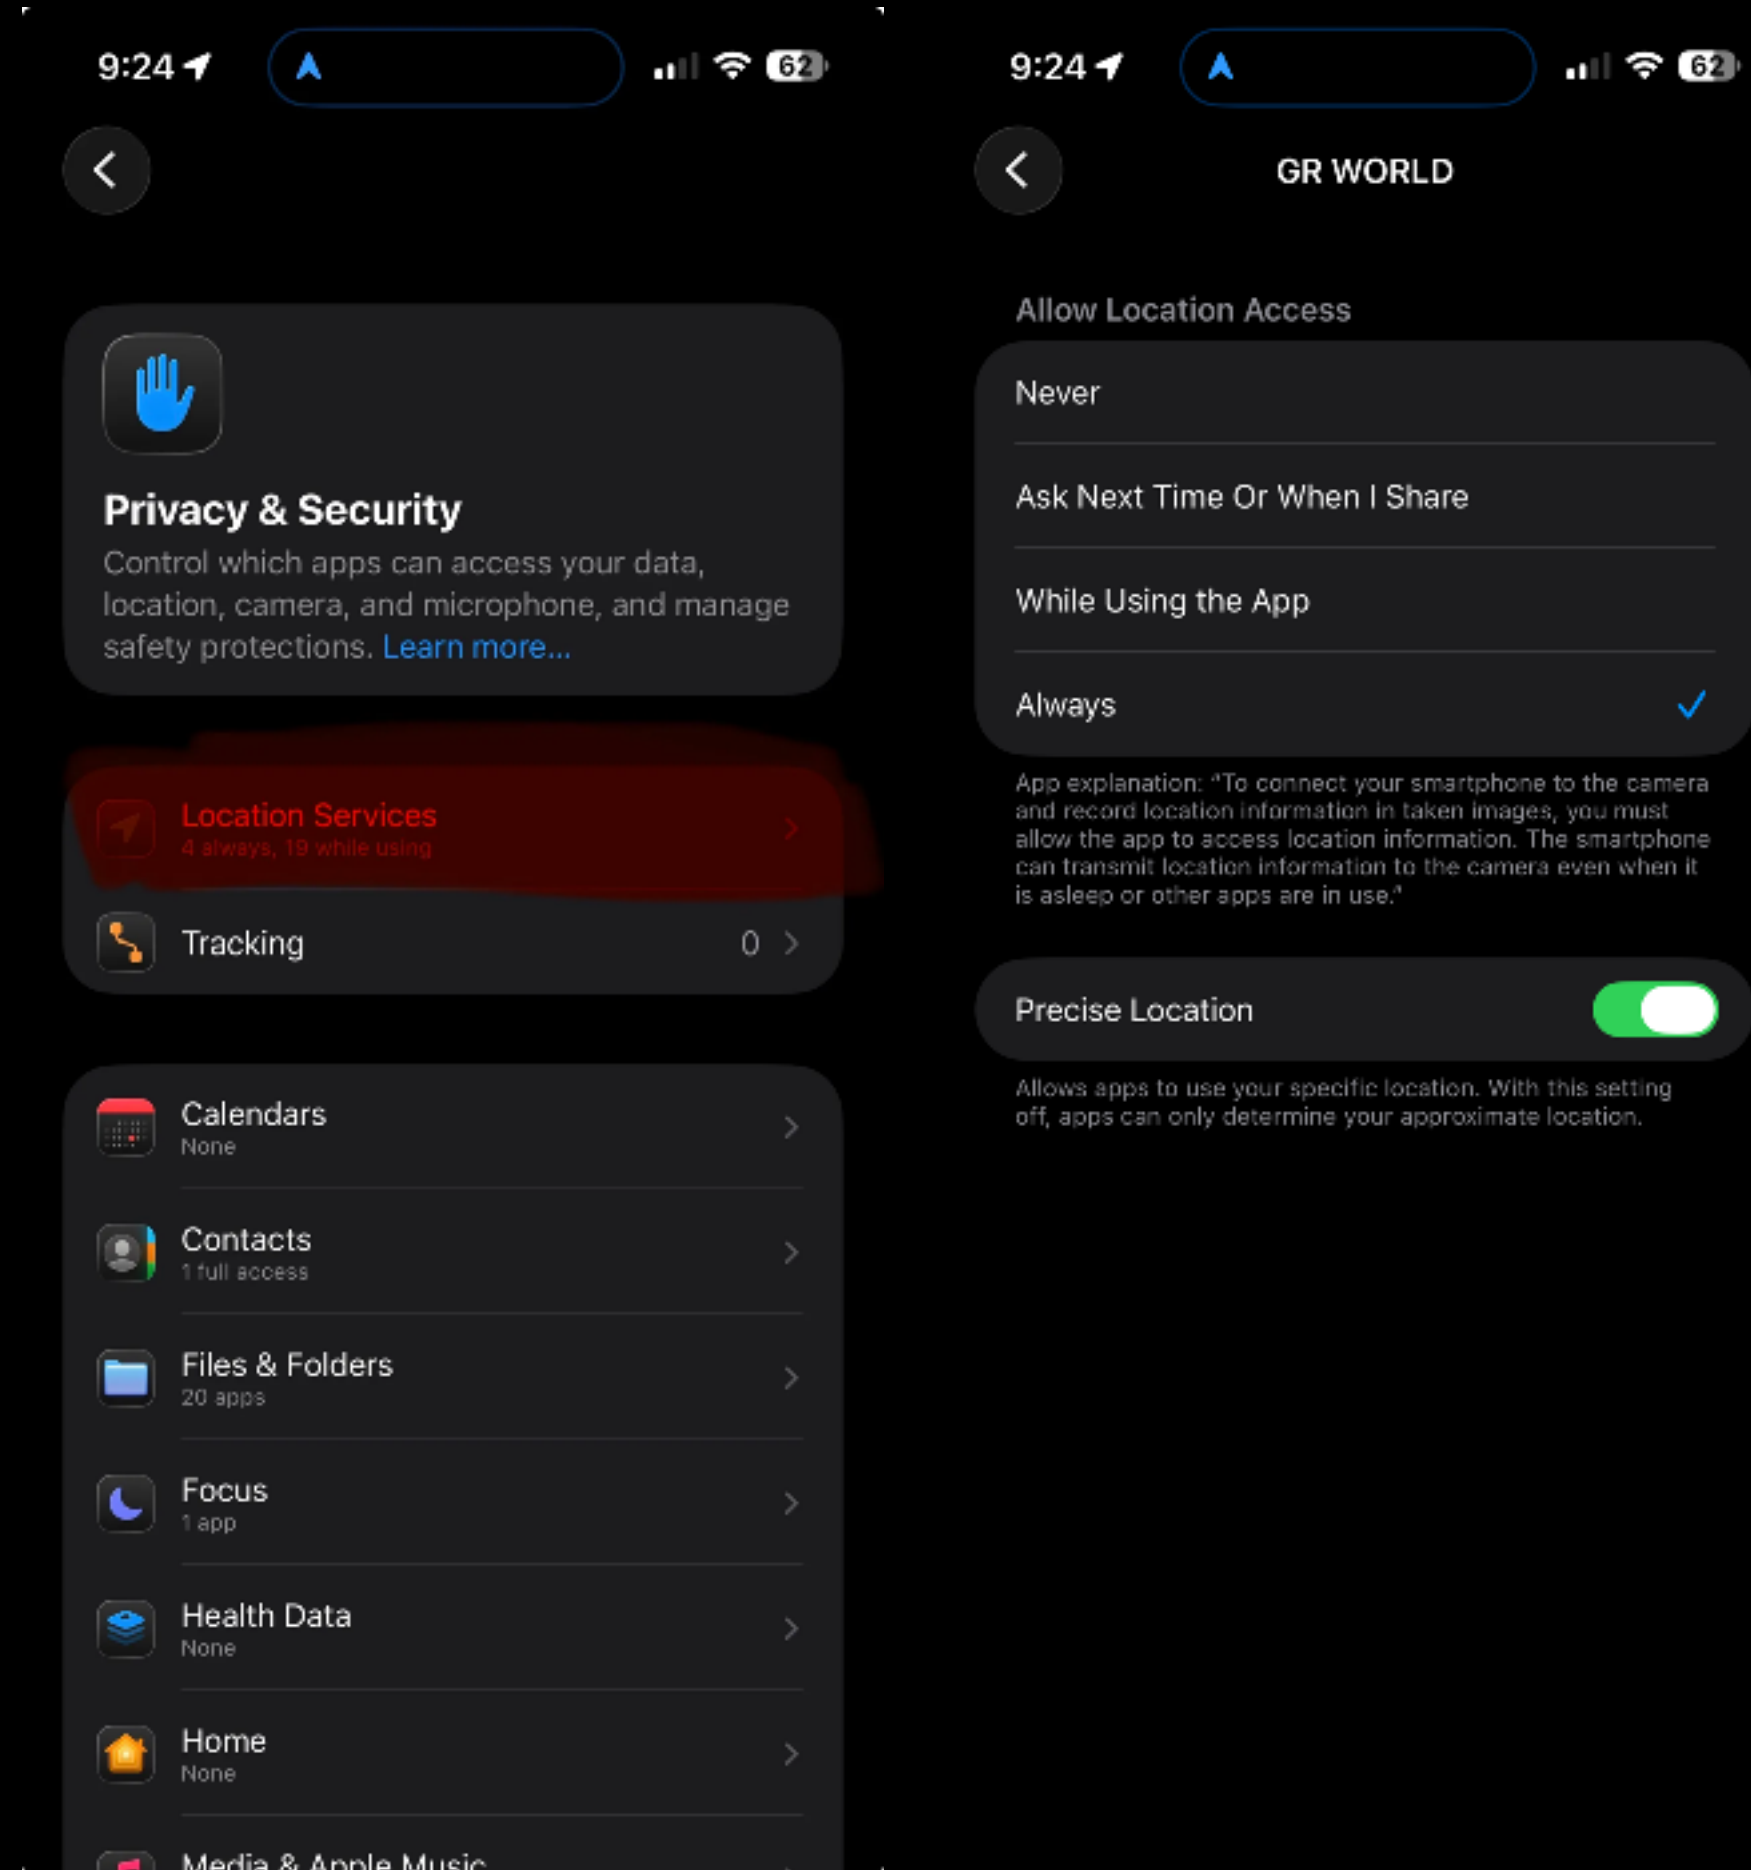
9:24

62

Privacy & Security

Control which apps can access your data, location, camera, and microphone, and manage safety protections. Learn more...

Location Services
4 always, 19 while using

Tracking 0

Calendars
None

Contacts
1 full access

Files & Folders
20 apps

Focus
1 app

Health Data
None

Home
None

Media & Apple Music

9:24

62

GR WORLD

Allow Location Access

Never

Ask Next Time Or When I Share

While Using the App

Always

App explanation: "To connect your smartphone to the camera and record location information in taken images, you must allow the app to access location information. The smartphone can transmit location information to the camera even when it is asleep or other apps are in use."

Precise Location

Allows apps to use your specific location. With this setting off, apps can only determine your approximate location.